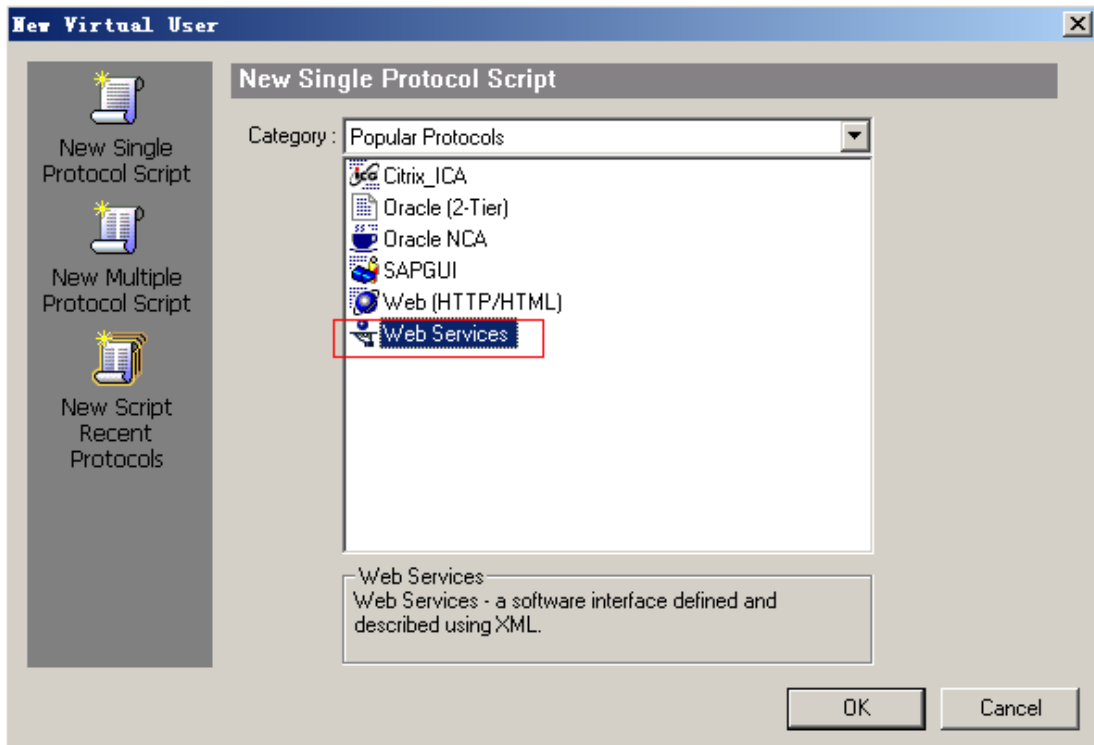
New Virtual User

New Single Protocol Script

New Multiple Protocol Script

New Script Recent Protocols

New Single Protocol Script

Category : Popular Protocols

Citrix_ICA
Oracle (2-Tier)
Oracle NCA
SAPGUI
Web (HTTP/HTML)
Web Services

Web Services
Web Services - a software interface defined and described using XML.

OK

Cancel